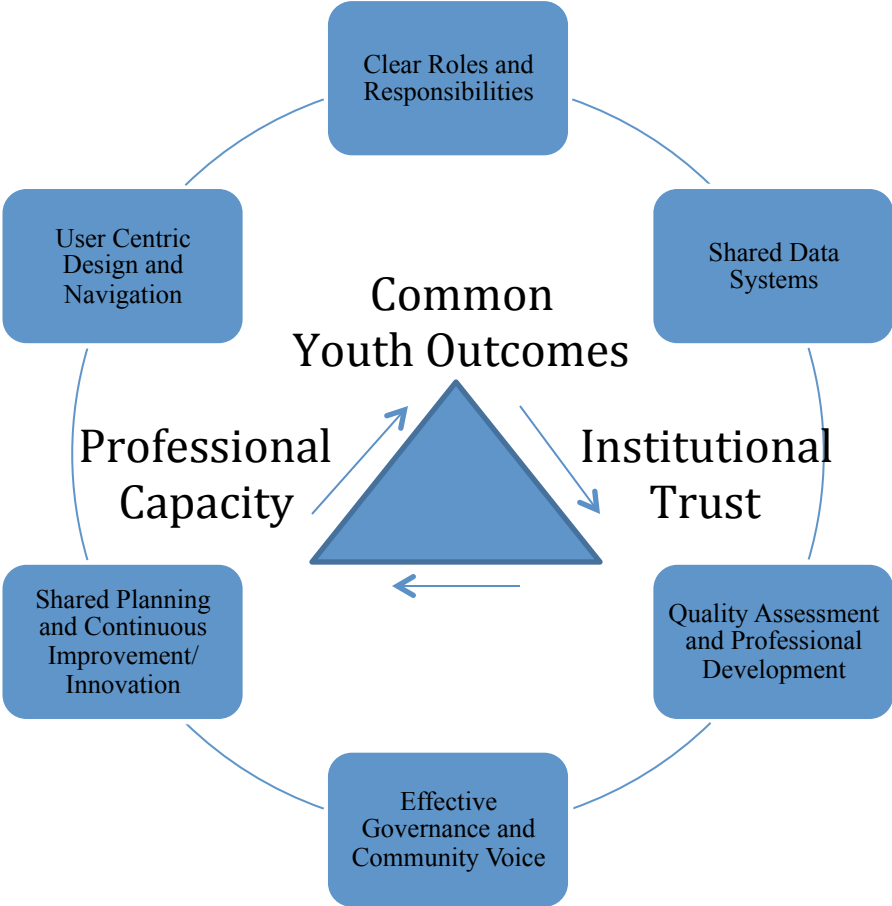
Clear Roles and Responsibilities

Shared Data Systems

Quality Assessment and Professional Development

Effective Governance and Community Voice

Shared Planning and Continuous Improvement/ Innovation

User Centric Design and Navigation

Common Youth Outcomes

Professional Capacity

Institutional Trust